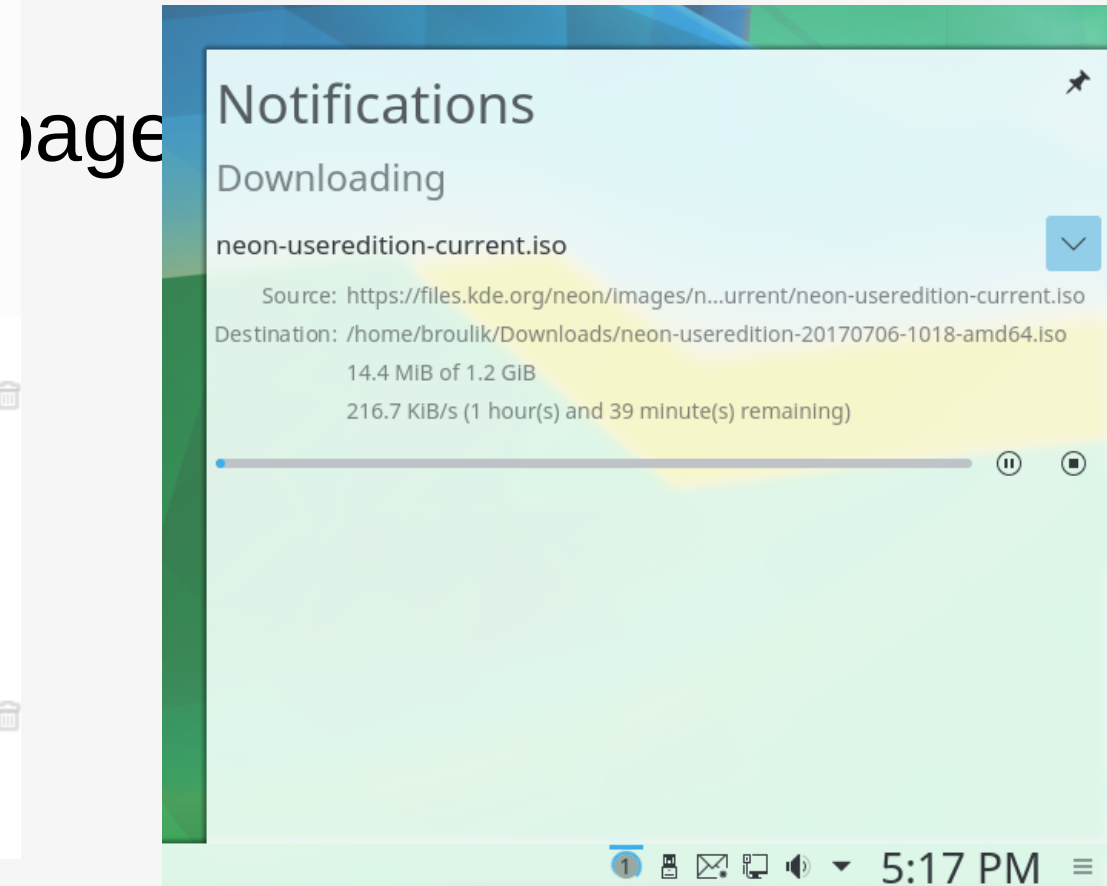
page

Notifications

Downloading

neon-useredition-current.iso

Source: https://files.kde.org/neon/images/n...urrent/neon-useredition-current.iso

Destination: /home/broulik/Downloads/neon-useredition-20170706-1018-amd64.iso

14.4 MiB of 1.2 GiB

216.7 KiB/s (1 hour(s) and 39 minute(s) remaining)

1

5:17 PM